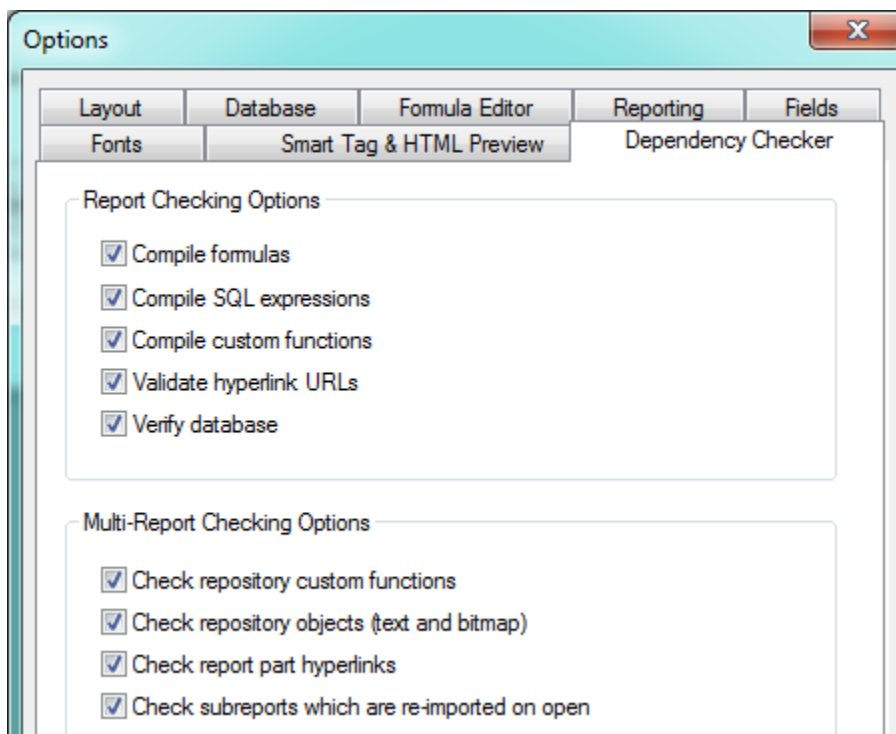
Options

Layout
Database
Formula Editor
Reporting
Fields
Fonts
Smart Tag & HTML Preview
Dependency Checker

Report Checking Options

Compile formulas
Compile SQL expressions
Compile custom functions
Validate hyperlink URLs
Verify database

Multi-Report Checking Options

Check repository custom functions
Check repository objects (text and bitmap)
Check report part hyperlinks
Check subreports which are re-imported on open